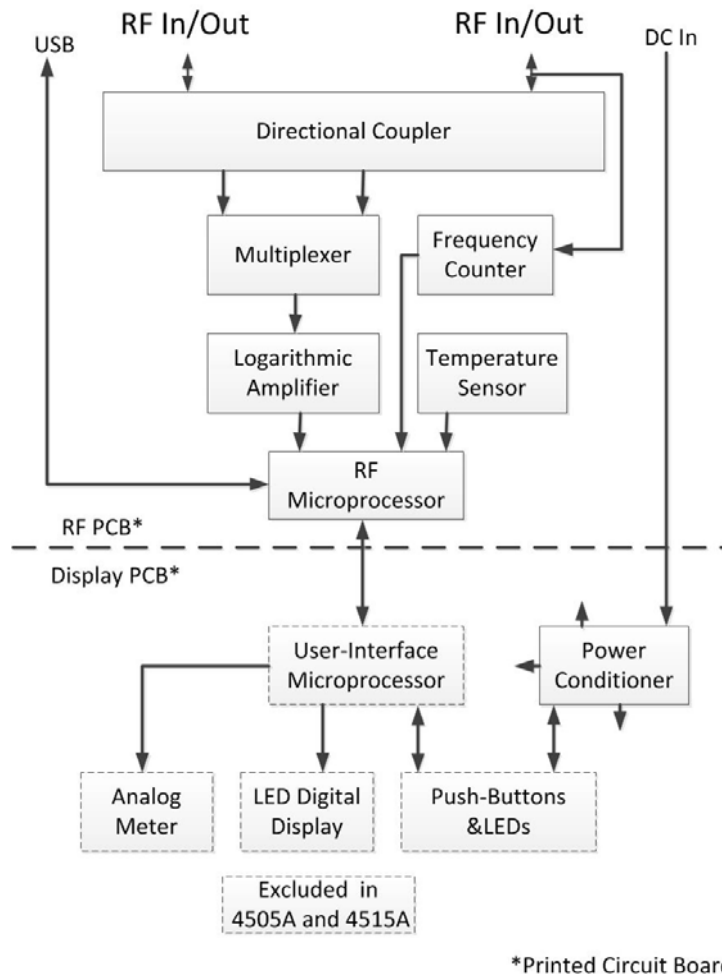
USB

RF In/Out

RF In/Out

DC In

Directional Coupler

Multiplexer

Frequency Counter

Logarithmic Amplifier

Temperature Sensor

RF Microprocessor

RF PCB*

Display PCB*

User-Interface Microprocessor

Power Conditioner

Analog Meter

LED Digital Display

Push-Buttons &LEDs

Excluded in 4505A and 4515A

*Printed Circuit Boar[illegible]